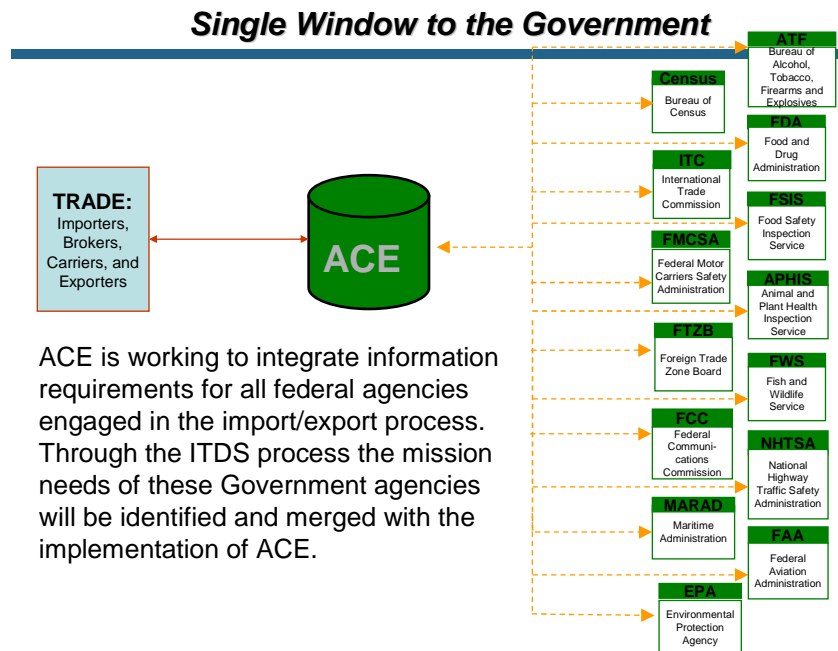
Single Window to the Government

TRADE:
Importers, Brokers, Carriers, and Exporters

ACE

ACE is working to integrate information requirements for all federal agencies engaged in the import/export process. Through the ITDS process the mission needs of these Government agencies will be identified and merged with the implementation of ACE.

ATF
Bureau of Alcohol, Tobacco, Firearms and Explosives

Census
Bureau of Census

FDA
Food and Drug Administration

ITC
International Trade Commission

FSIS
Food Safety Inspection Service

FMCSA
Federal Motor Carriers Safety Administration

APHIS
Animal and Plant Health Inspection Service

FTZB
Foreign Trade Zone Board

FWS
Fish and Wildlife Service

FCC
Federal Communications Commission

NHTSA
National Highway Traffic Safety Administration

MARAD
Maritime Administration

FAA
Federal Aviation Administration

EPA
Environmental Protection Agency